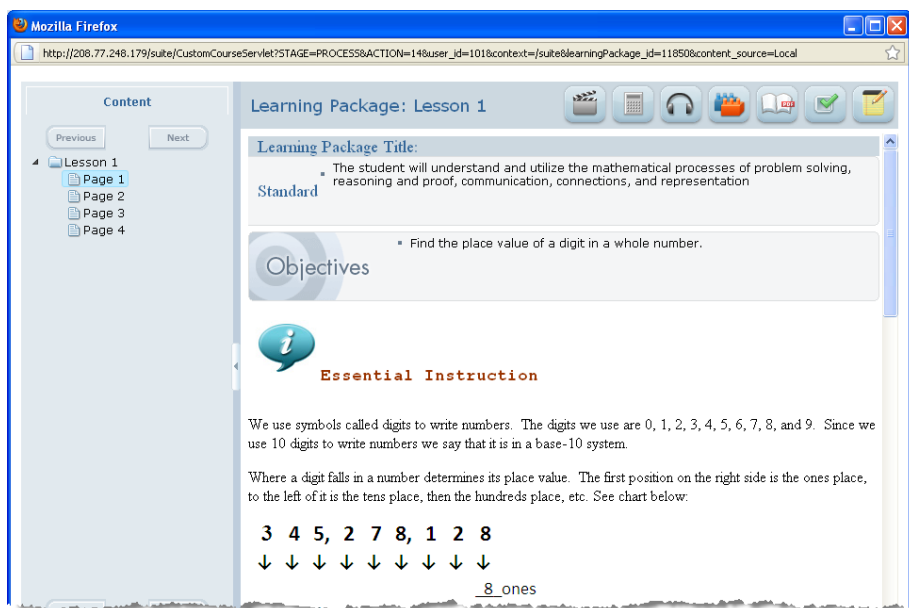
Mozilla Firefox

http://208.77.248.179/suite/CustomCourseServlet?STAGE=PROCESS&ACTION=14&user_id=101&context=/suite&learningPackage_id=11850&content_source=Local

Content

Previous Next

Lesson 1
Page 1
Page 2
Page 3
Page 4

Learning Package: Lesson 1

Learning Package Title:

Standard

- The student will understand and utilize the mathematical processes of problem solving, reasoning and proof, communication, connections, and representation

Objectives

- Find the place value of a digit in a whole number.

Essential Instruction

We use symbols called digits to write numbers. The digits we use are 0, 1, 2, 3, 4, 5, 6, 7, 8, and 9. Since we use 10 digits to write numbers we say that it is in a base-10 system.

Where a digit falls in a number determines its place value. The first position on the right side is the ones place, to the left of it is the tens place, then the hundreds place, etc. See chart below:

3 4 5, 2 7 8, 1 2 8
↓ ↓ ↓ ↓ ↓ ↓ ↓ ↓ ↓

8 ones